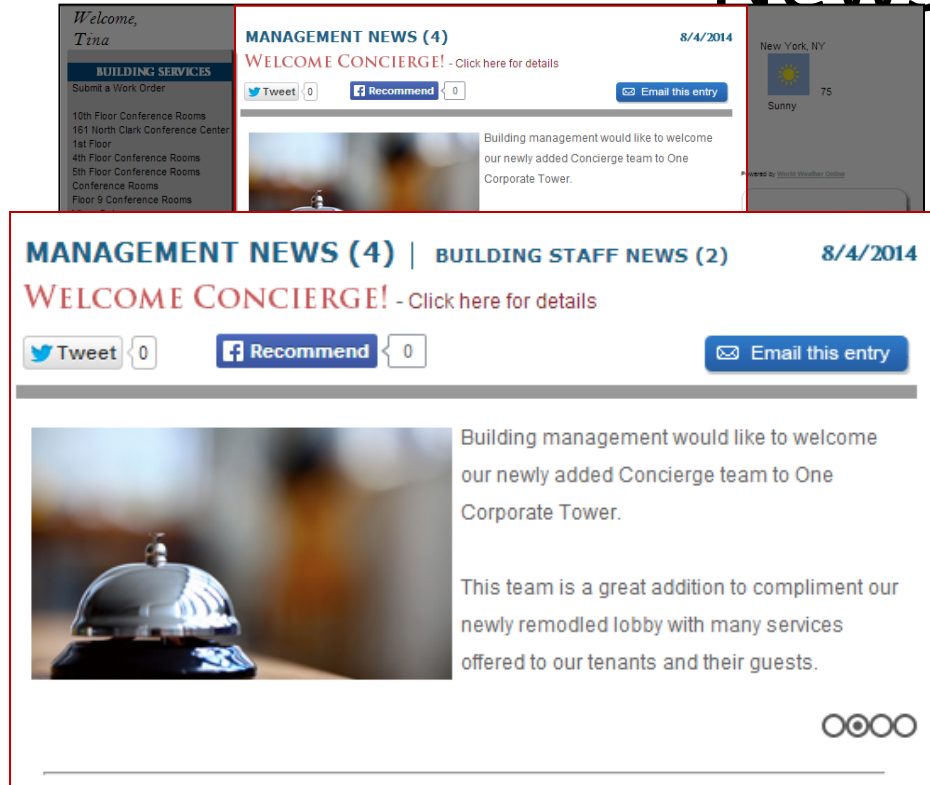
Welcome,
Tina

BUILDING SERVICES
Submit a Work Order

10th Floor Conference Rooms
161 North Clark Conference Center
1st Floor
4th Floor Conference Rooms
5th Floor Conference Rooms
Conference Rooms
Floor 9 Conference Rooms

MANAGEMENT NEWS (4) 8/4/2014
WELCOME CONCIERGE! - Click here for details
Tweet 0 Recommend 0 Email this entry

Building management would like to welcome our newly added Concierge team to One Corporate Tower.

New York, NY
Sunny 75
Powered by World Weather Online

MANAGEMENT NEWS (4) | BUILDING STAFF NEWS (2) 8/4/2014
WELCOME CONCIERGE! - Click here for details
Tweet 0 Recommend 0 Email this entry

Building management would like to welcome our newly added Concierge team to One Corporate Tower.

This team is a great addition to compliment our newly remodled lobby with many services offered to our tenants and their guests.